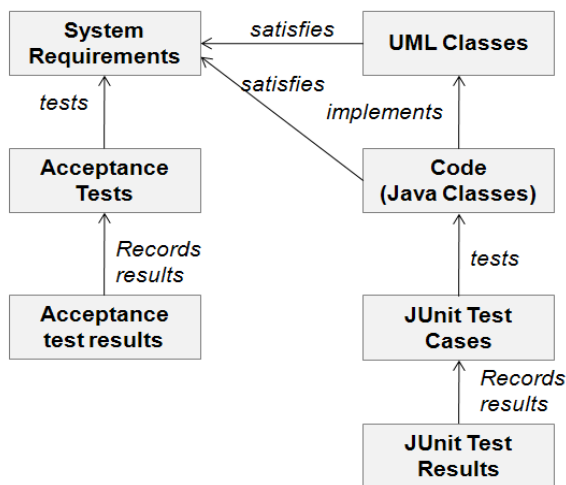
System Requirements

satisfies

UML Classes

tests

satisfies

implements

Acceptance Tests

Code (Java Classes)

Records results

tests

Acceptance test results

JUnit Test Cases

Records results

JUnit Test Results